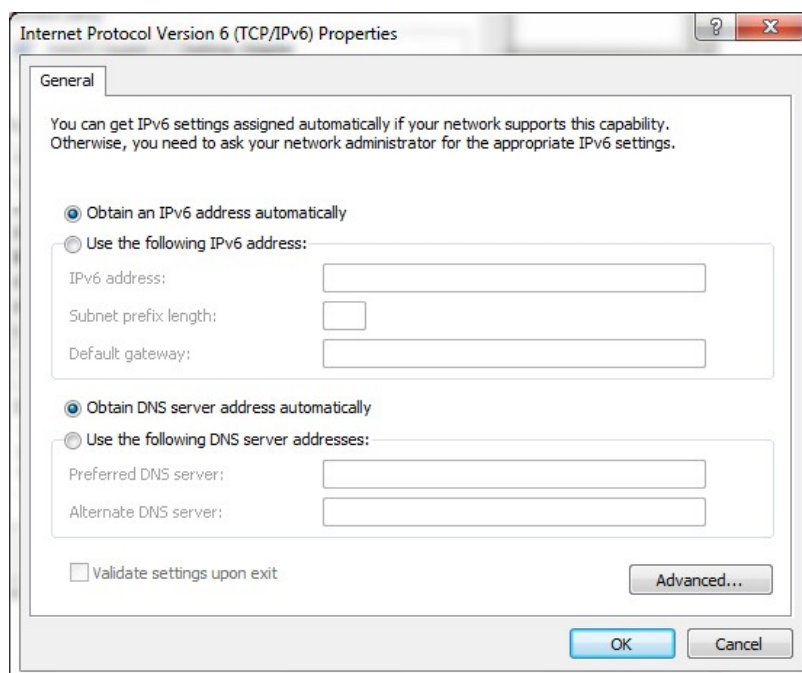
Internet Protocol Version 6 (TCP/IPv6) Properties

?

X

General

You can get IPv6 settings assigned automatically if your network supports this capability. Otherwise, you need to ask your network administrator for the appropriate IPv6 settings.

Obtain an IPv6 address automatically

Use the following IPv6 address:

IPv6 address:

Subnet prefix length:

Default gateway:

Obtain DNS server address automatically

Use the following DNS server addresses:

Preferred DNS server:

Alternate DNS server:

Validate settings upon exit

Advanced...

OK

Cancel